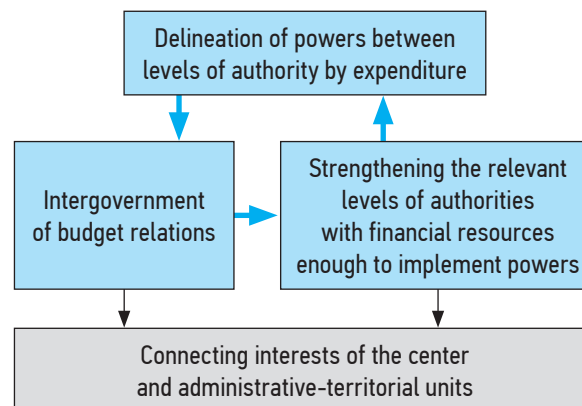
Delineation of powers between levels of authority by expenditure

Intergovernment of budget relations

Strengthening the relevant levels of authorities with financial resources enough to implement powers

Connecting interests of the center and administrative-territorial units